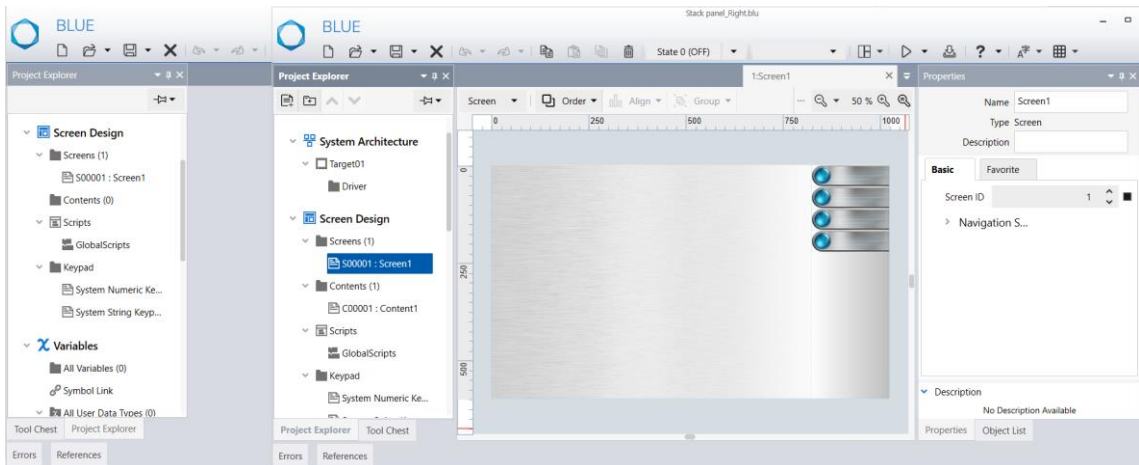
BLUE

Project Explorer

Screen Design
Screens (1)
S00001 : Screen1
Contents (0)
Scripts
GlobalScripts
Keypad
System Numeric Ke...
System String Keyp...

Variables
All Variables (0)
Symbol Link
All User Data Types (0)

Tool Chest Project Explorer

Errors References

BLUE

Stack panel_Right.blu

State 0 (OFF)

Project Explorer

System Architecture
Target01
Driver

Screen Design
Screens (1)
S00001 : Screen1
Contents (1)
C00001 : Content1
Scripts
GlobalScripts
Keypad
System Numeric Ke...

Project Explorer Tool Chest

Errors References

1:Screen1

Screen Order Align Group 50 %

0 250 500 750 1000

0

250

500

Properties

Name Screen1
Type Screen
Description

Basic Favorite

Screen ID 1

Navigation S...

Description
No Description Available

Properties Object List